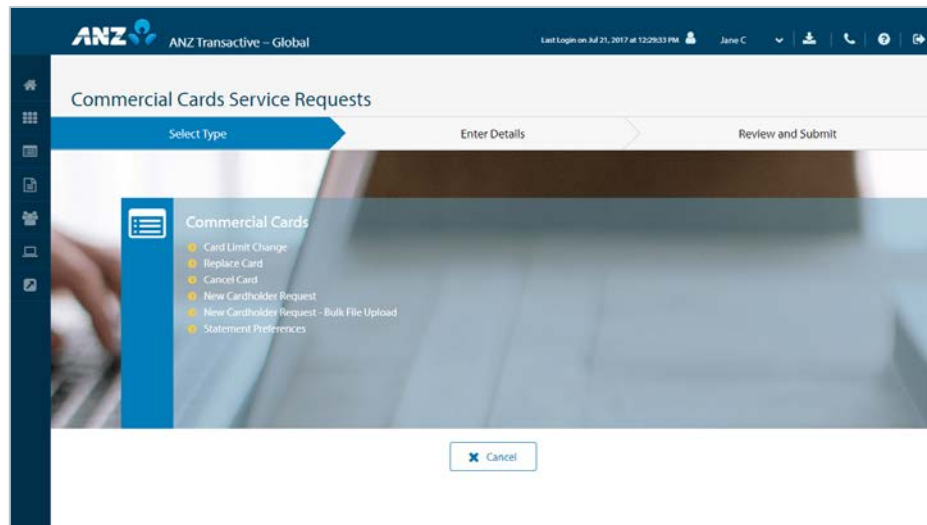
ANZ ANZ Transactive – Global

Last Login on Jul 21, 2017 at 12:29:33 PM Jane C

Commercial Cards Service Requests

Select Type

Enter Details

Review and Submit

Commercial Cards

Card Limit Change

Replace Card

Cancel Card

New Cardholder Request

New Cardholder Request - Bulk File Upload

Statement Preferences

Cancel